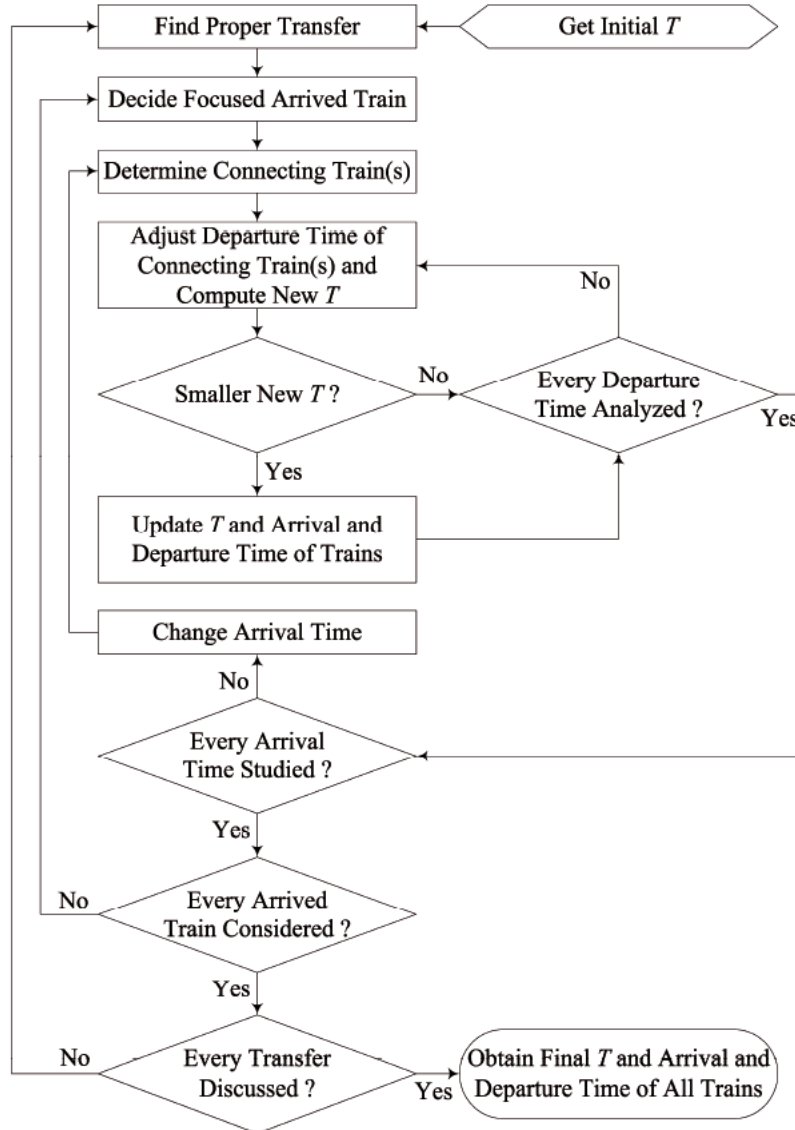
Find Proper Transfer

Get Initial $T$

Decide Focused Arrived Train

Determine Connecting Train(s)

Adjust Departure Time of Connecting Train(s) and Compute New $T$

No

Smaller New $T$ ?

No

Every Departure Time Analyzed ?

Yes

Yes

Update $T$ and Arrival and Departure Time of Trains

Change Arrival Time

No

Every Arrival Time Studied ?

Yes

No

Every Arrived Train Considered ?

Yes

No

Every Transfer Discussed ?

Yes

Obtain Final $T$ and Arrival and Departure Time of All Trains